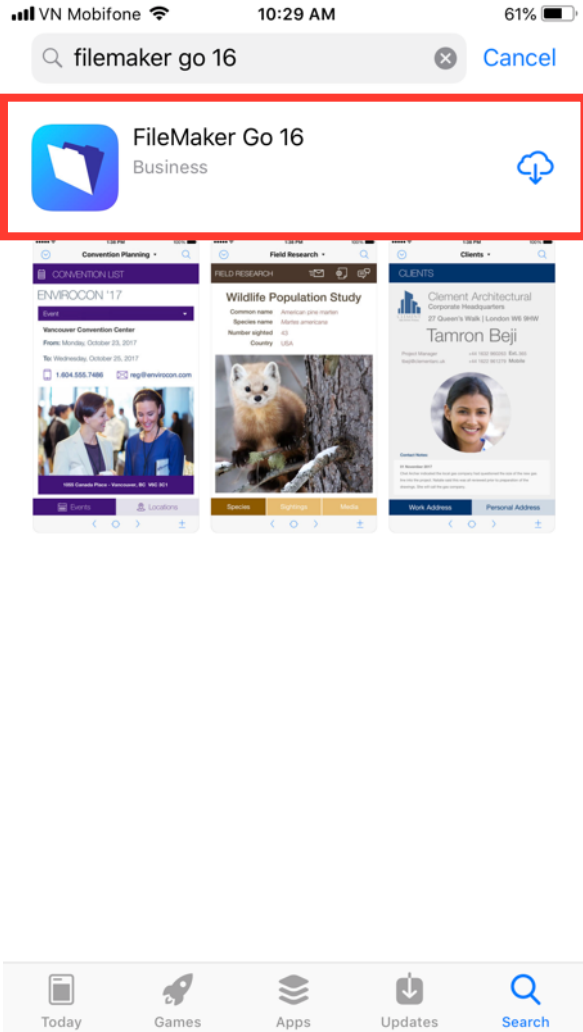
VN Mobifone 10:29 AM 61%

filemaker go 16

Cancel

FileMaker Go 16

Business

Convention Planning

CONVENTION LIST

ENVIROCON '17

Event

Vancouver Convention Center

From: Monday, October 23, 2017

To: Wednesday, October 25, 2017

1.604.555.7486

reg@envirocon.com

1000 Canada Place - Vancouver, BC V6C 3C1

Events

Locations

Field Research

FIELD RESEARCH

Wildlife Population Study

Common name American pine marten

Species name Martes americana

Number sighted 43

Country USA

Species

Sightings

Media

Clients

CLIENTS

Clement Architectural

Corporate Headquarters

27 Queen's Walk | London W6 9HW

Tamron Beji

Project Manager

Contact Notes

Work Address

Personal Address

Today

Games

Apps

Updates

Search